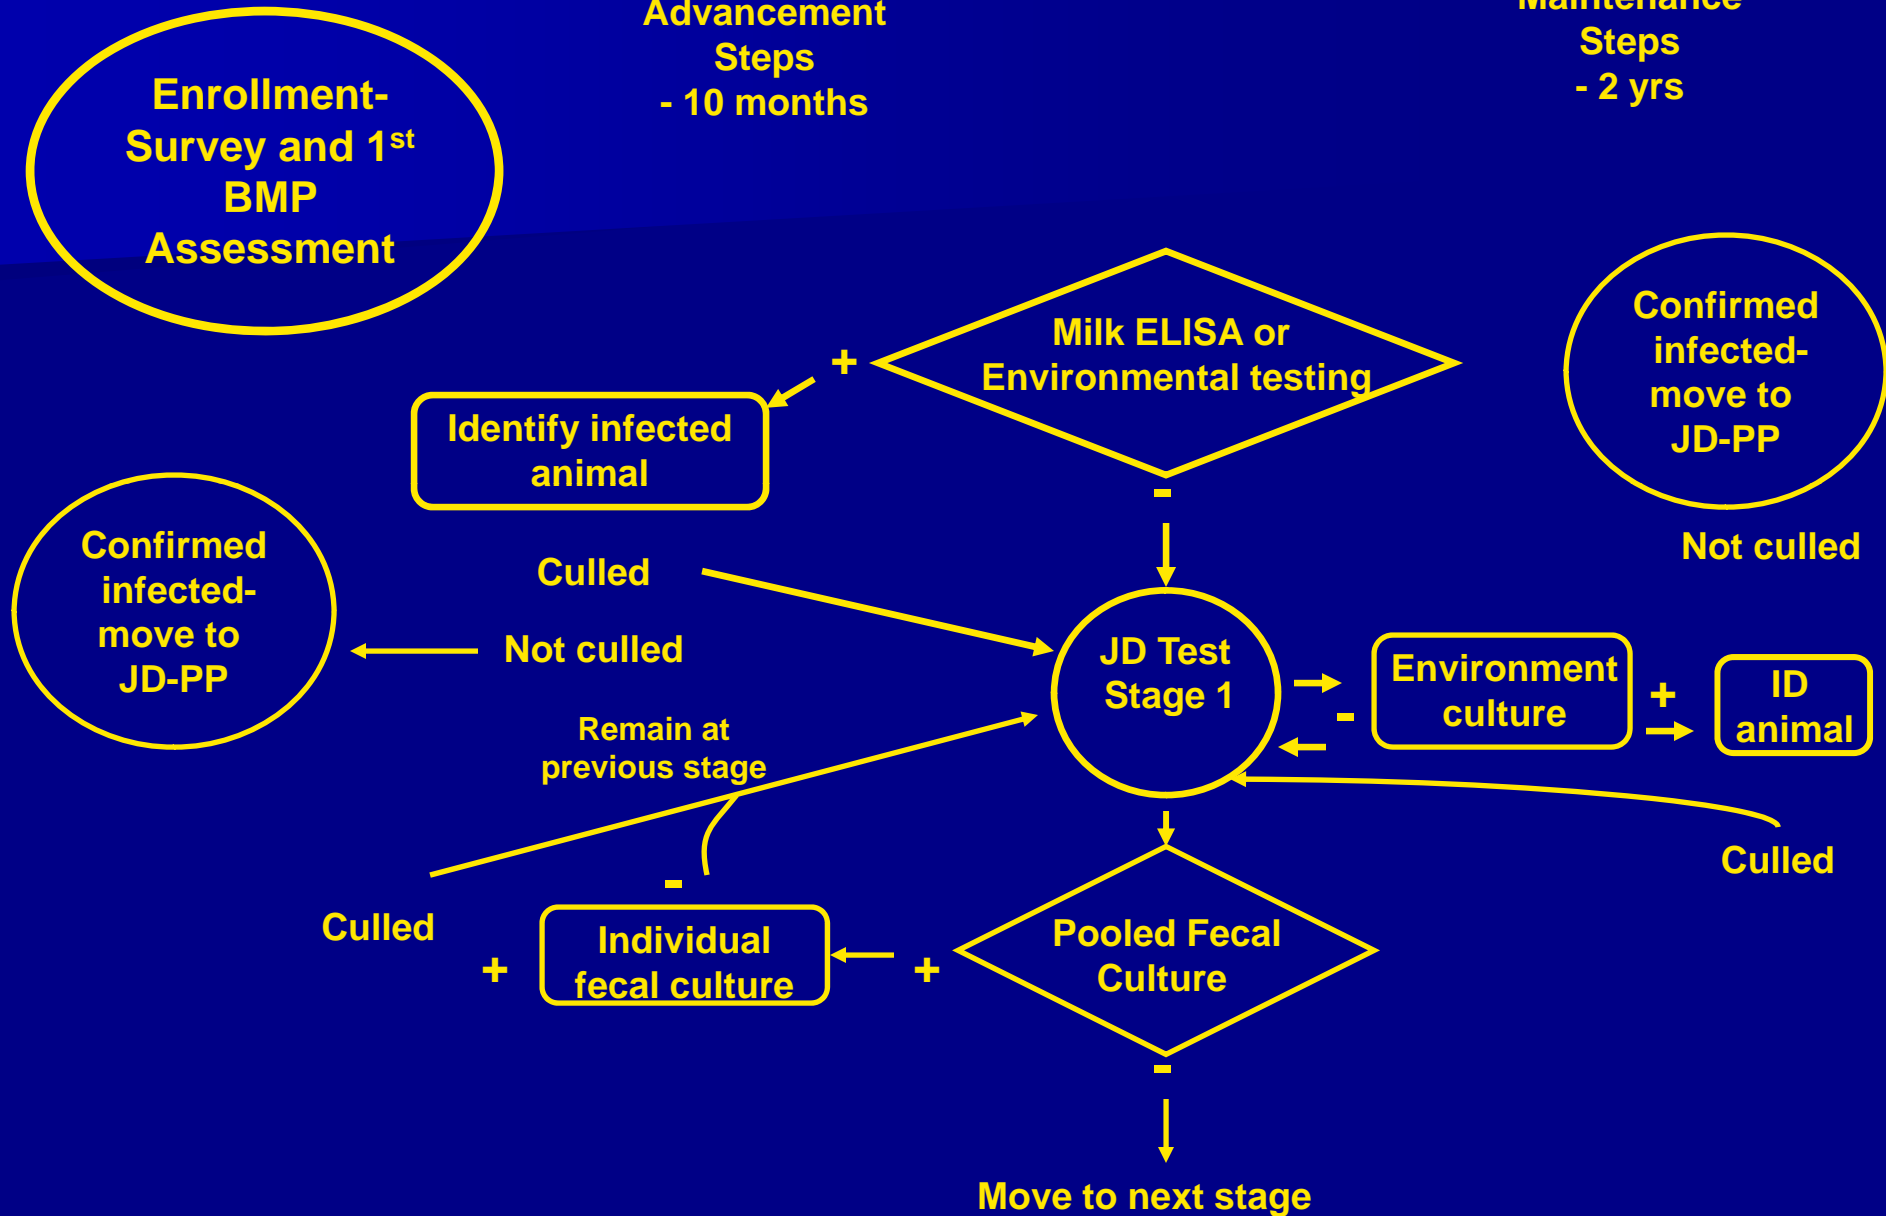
Enrollment-Survey and 1$^{st}$ BMP Assessment

Advancement Steps
- 10 months

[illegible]
Steps
- 2 yrs

Milk ELISA or Environmental testing

+

Identify infected animal

-

Confirmed infected-move to JD-PP

Not culled

Confirmed infected-move to JD-PP

Culled

Not culled

JD Test Stage 1

Environment culture

-

+

ID animal

Remain at previous stage

Culled

-

Culled

+

Individual fecal culture

+

Pooled Fecal Culture

-

Move to next stage